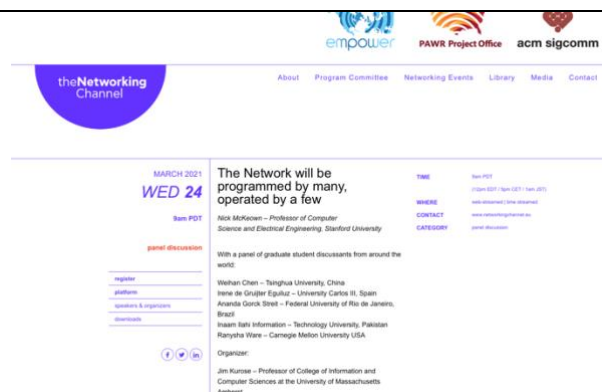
empower

PAWR Project Office

acm sigcomm

theNetworking Channel

About Program Committee Networking Events Library Media Contact

MARCH 2021

WED 24

9am PDT

panel discussion

register

platform

speakers & organizers

downloads

The Network will be programmed by many, operated by a few

Nick McKeown – Professor of Computer Science and Electrical Engineering, Stanford University

With a panel of graduate student discussants from around the world:

Weihan Chen – Tsinghua University, China
Irene de Grujter Eguiluz – University Carlos III, Spain
Ananda Gorck Streit – Federal University of Rio de Janeiro, Brazil
Inaam Ilahi Information – Technology University, Pakistan
Ranysha Ware – Carnegie Mellon University USA

Organizer:

Jim Kurose – Professor of College of Information and Computer Sciences at the University of Massachusetts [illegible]

TIME

9am PDT

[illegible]

WHERE

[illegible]

CONTACT

www.networkingchannel.eu

CATEGORY

panel discussion